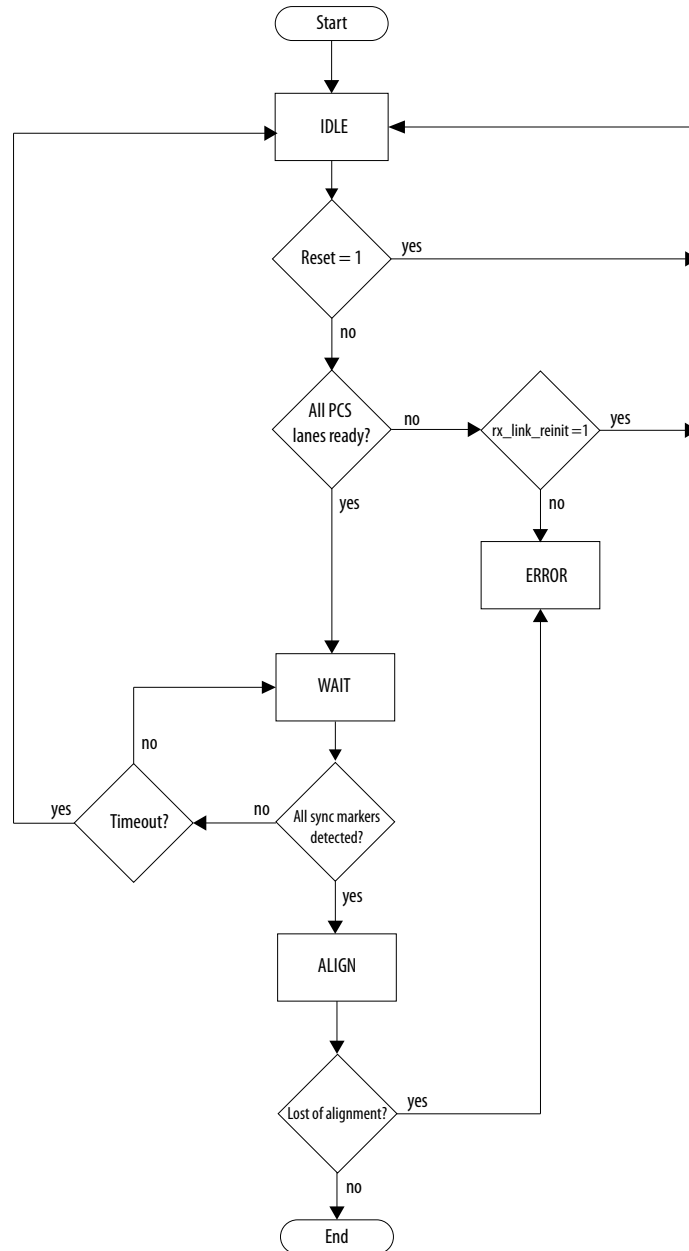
Start

IDLE

Reset = 1

yes

no

All PCS lanes ready?

no

rx_link_reinit =1

yes

no

yes

ERROR

WAIT

no

yes

Timeout?

no

All sync markers detected?

yes

ALIGN

Lost of alignment?

yes

no

End